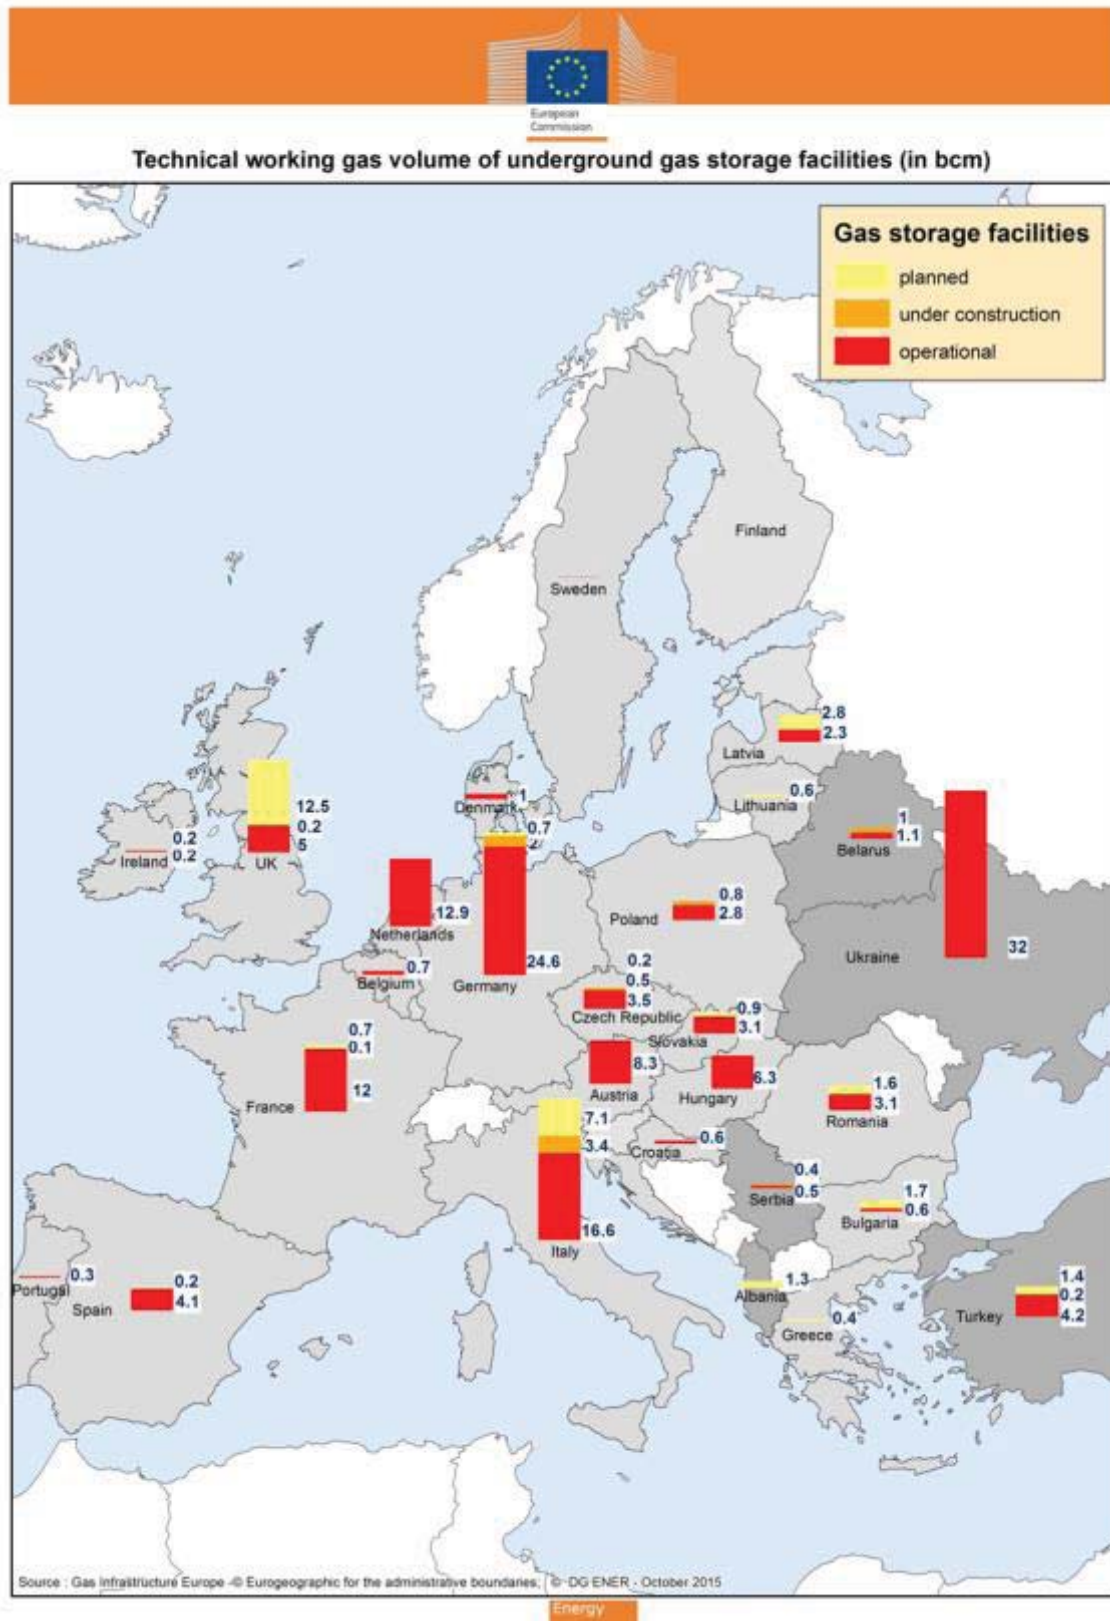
European Commission

Technical working gas volume of underground gas storage facilities (in bcm)

Gas storage facilities
planned
under construction
operational

Finland
Sweden
2.8
2.3
Latvia
0.6
Lithuania
12.5
0.2
5
UK
1
Denmark
0.7
2
0.2
0.2
Ireland
1
1.1
Belarus
0.8
2.8
Poland
12.9
Netherlands
24.6
Germany
32
Ukraine
0.7
Belgium
0.2
0.5
3.5
Czech Republic
0.9
3.1
Slovakia
0.7
0.1
12
France
8.3
Austria
6.3
Hungary
1.6
3.1
Romania
7.1
3.4
16.6
Italy
0.6
Croatia
0.4
0.5
Serbia
1.7
0.6
Bulgaria
0.3
Portugal
0.2
4.1
Spain
1.3
Albania
0.4
Greece
1.4
0.2
4.2
Turkey

Source : Gas Infrastructure Europe - © Eurogeographic for the administrative boundaries; © DG ENER - October 2015

Energy